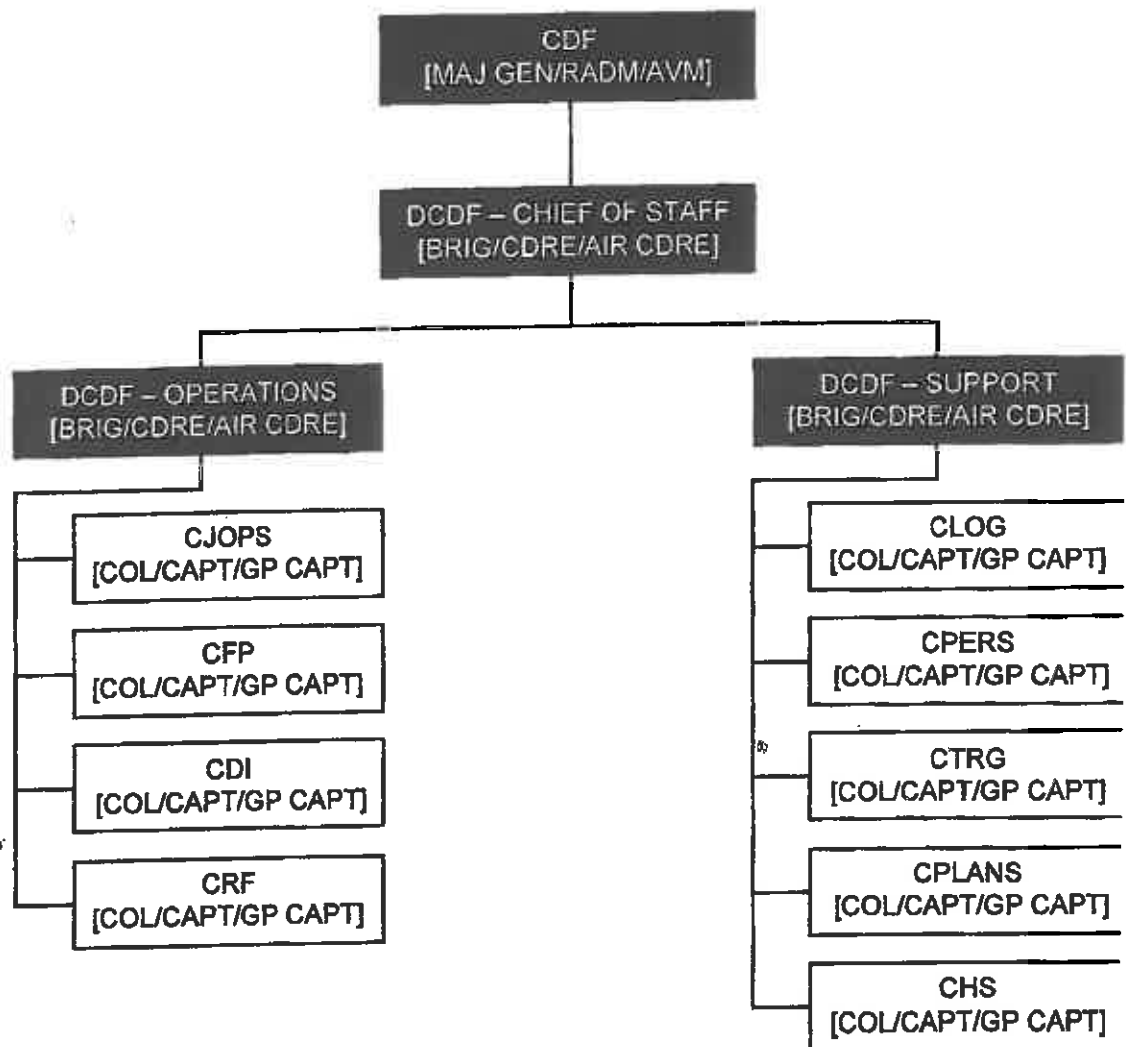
CDF
[MAJ GEN/RADM/AVM]

DCDF – CHIEF OF STAFF
[BRIG/CDRE/AIR CDRE]

DCDF – OPERATIONS
[BRIG/CDRE/AIR CDRE]

CJOPS
[COL/CAPT/GP CAPT]

CFP
[COL/CAPT/GP CAPT]

CDI
[COL/CAPT/GP CAPT]

CRF
[COL/CAPT/GP CAPT]

DCDF – SUPPORT
[BRIG/CDRE/AIR CDRE]

CLOG
[COL/CAPT/GP CAPT]

CPERS
[COL/CAPT/GP CAPT]

CTRG
[COL/CAPT/GP CAPT]

CPLANS
[COL/CAPT/GP CAPT]

CHS
[COL/CAPT/GP CAPT]